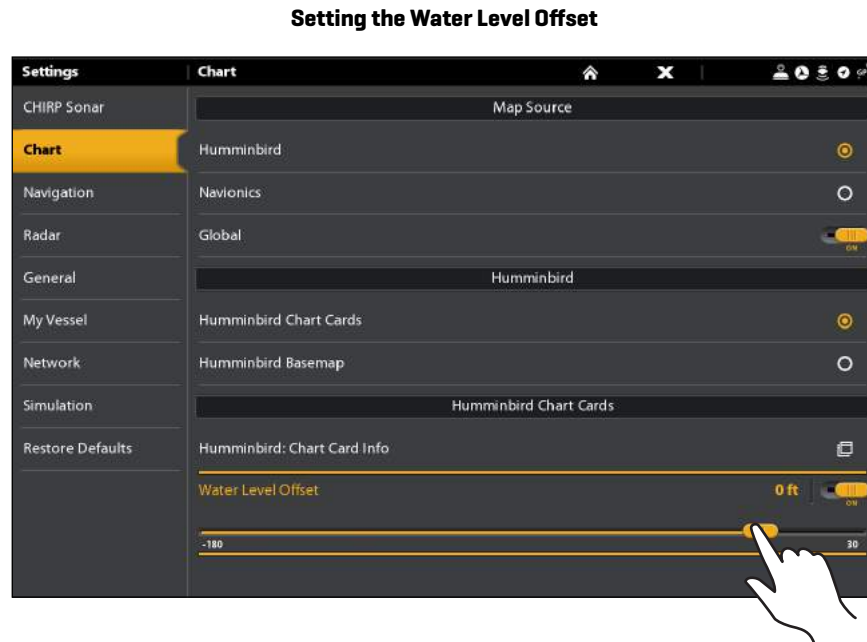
Setting the Water Level Offset

Settings | Chart

CHIRP Sonar
Chart
Navigation
Radar
General
My Vessel
Network
Simulation
Restore Defaults

Map Source
Humminbird
Navionics
Global ON
Humminbird
Humminbird Chart Cards
Humminbird Basemap
Humminbird Chart Cards
Humminbird: Chart Card Info
Water Level Offset 0 ft ON
-180 30